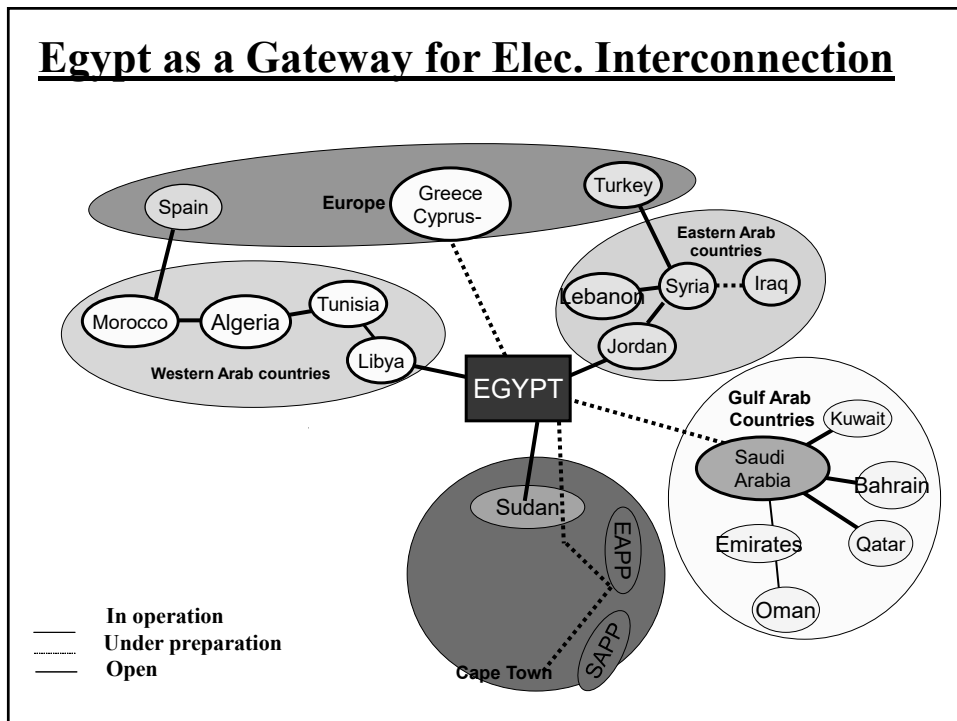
Egypt as a Gateway for Elec. Interconnection

Europe
Spain
Greece Cyprus-
Turkey
Eastern Arab countries
Lebanon
Syria
Iraq
Jordan
Morocco
Algeria
Tunisia
Libya
Western Arab countries
EGYPT
Gulf Arab Countries
Kuwait
Saudi Arabia
Bahrain
Qatar
Emirates
Oman
Sudan
EAPP
SAPP
Cape Town

In operation
Under preparation
Open